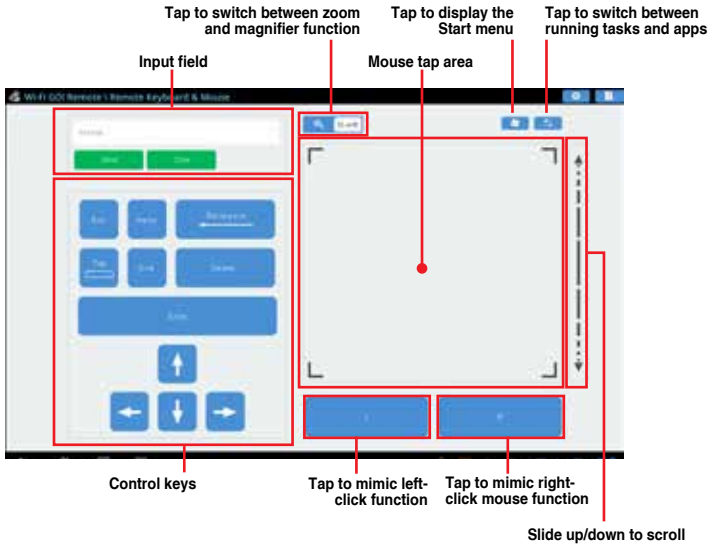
Tap to switch between zoom and magnifier function

Tap to display the Start menu

Tap to switch between running tasks and apps

Input field

Mouse tap area

Wi-Fi GO! Remote \ Remote Keyboard & Mouse

Send

Clear

Esc

Home

Backspace

Tab

End

Delete

Enter

L

R

Control keys

Tap to mimic left-click function

Tap to mimic right-click mouse function

Slide up/down to scroll